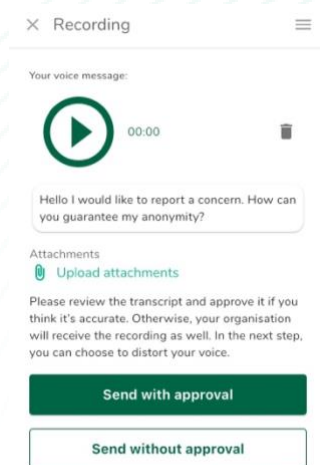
× Recording

Your voice message:

00:00

Hello I would like to report a concern. How can you guarantee my anonymity?

Attachments

Upload attachments

Please review the transcript and approve it if you think it's accurate. Otherwise, your organisation will receive the recording as well. In the next step, you can choose to distort your voice.

Send with approval

Send without approval